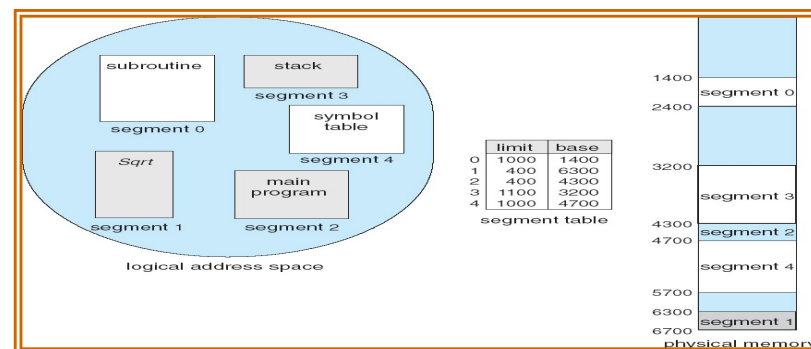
subroutine

segment 0

stack

segment 3

symbol table

segment 4

Sqrt

segment 1

main program

segment 2

logical address space

| | limit | base |
|---|---|---|
| 0 | 1000 | 1400 |
| 1 | 400 | 6300 |
| 2 | 400 | 4300 |
| 3 | 1100 | 3200 |
| 4 | 1000 | 4700 |

segment table

1400
segment 0
2400
3200
segment 3
4300
segment 2
4700
segment 4
5700
6300
segment 1
6700
physical memory